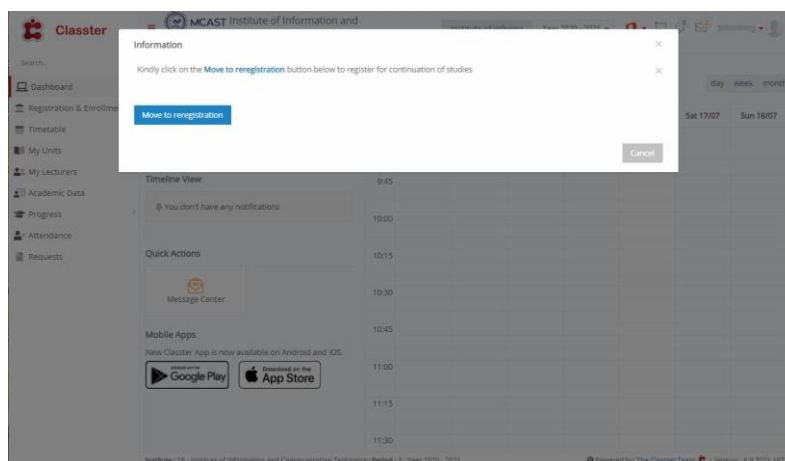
Classter

MCAST Institute of Information and

Institute of Informa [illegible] Year 2020 - 2021 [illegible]

Search...

Dashboard

Registration & Enrollme

Timetable

My Units

My Lecturers

Academic Data

Progress

Attendance

Requests

Information

Kindly click on the Move to reregistration button below to register for continuation of studies

Move to reregistration

Cancel

day week month

Sat 17/07

Sun 18/07

Timeline View

You don't have any notifications

Quick Actions

Message Center

Mobile Apps

New Classter App is now available on Android and iOS.

GET IT ON Google Play

Download on the App Store

9:45

10:00

10:15

10:30

10:45

11:00

11:15

11:30

Institute : 16 - Institute of Information and Communication Technology Period : 1 - Year 2020 - 2021

Powered by: The Classter Team Version: 6.9.2021.107